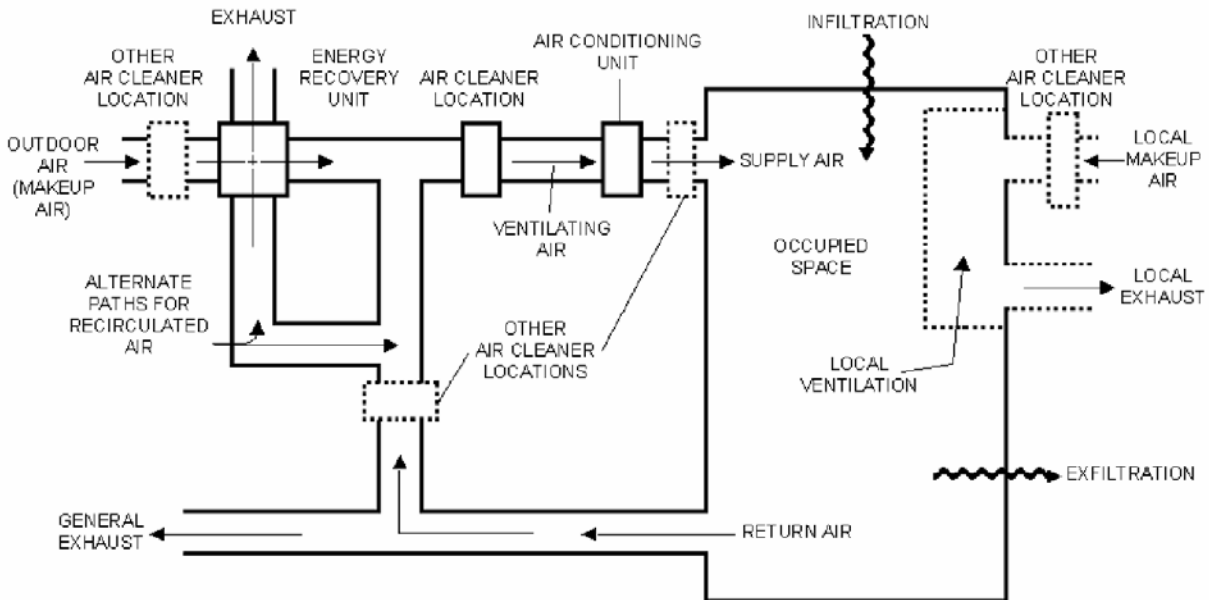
EXHAUST

OTHER AIR CLEANER LOCATION

ENERGY RECOVERY UNIT

AIR CLEANER LOCATION

AIR CONDITIONING UNIT

INFILTRATION

OTHER AIR CLEANER LOCATION

OUTDOOR AIR (MAKEUP AIR)

SUPPLY AIR

LOCAL MAKEUP AIR

VENTILATING AIR

OCCUPIED SPACE

ALTERNATE PATHS FOR RECIRCULATED AIR

LOCAL EXHAUST

OTHER AIR CLEANER LOCATIONS

LOCAL VENTILATION

EXFILTRATION

GENERAL EXHAUST

RETURN AIR